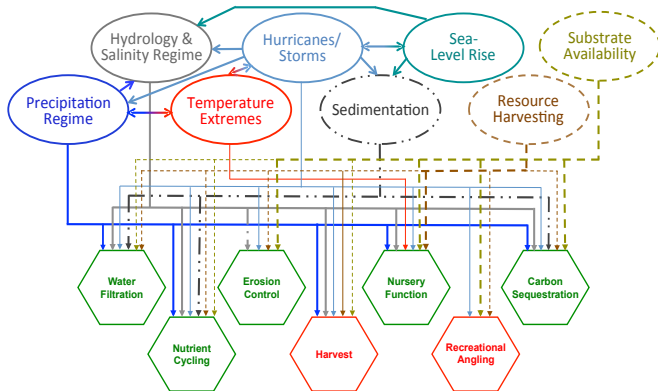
Hydrology & Salinity Regime

Hurricanes/ Storms

Sea-Level Rise

Substrate Availability

Precipitation Regime

Temperature Extremes

Sedimentation

Resource Harvesting

Water Filtration

Erosion Control

Nursery Function

Carbon Sequestration

Nutrient Cycling

Harvest

Recreational Angling